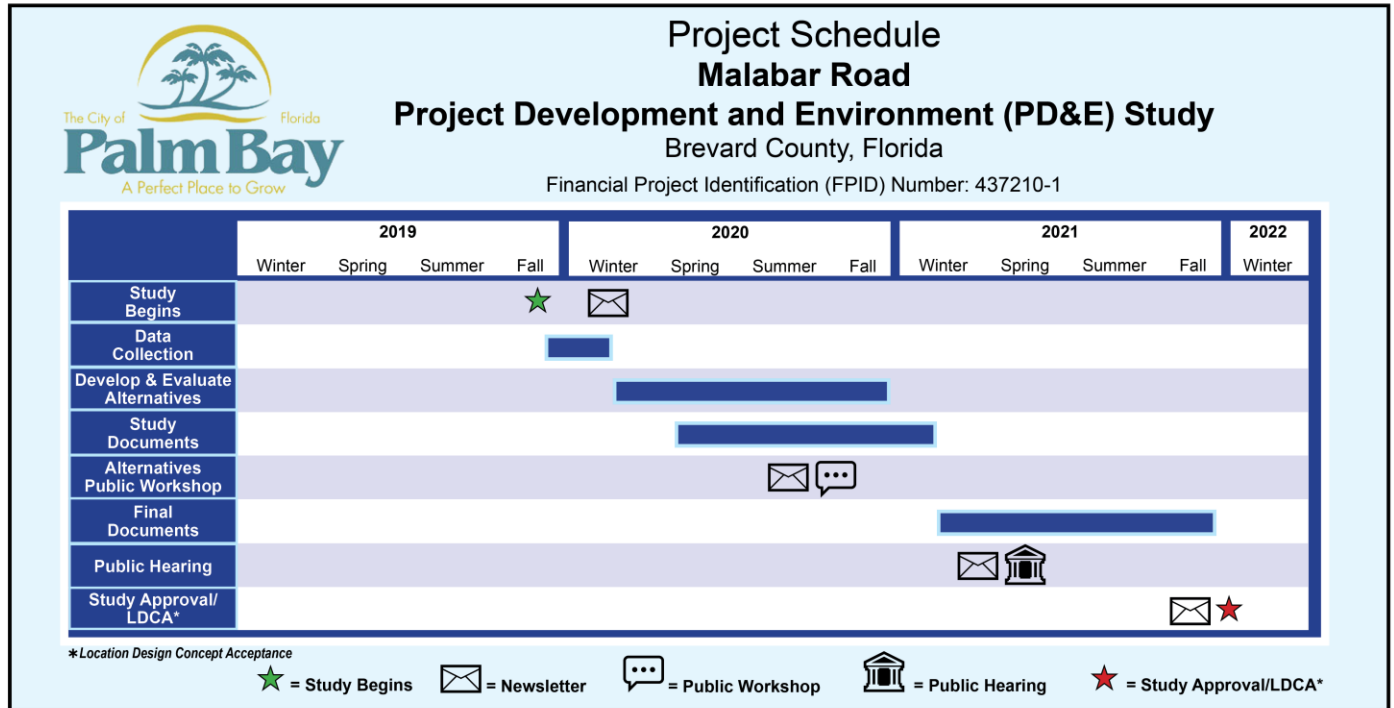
The City of Florida
Palm Bay
A Perfect Place to Grow

Project Schedule
Malabar Road
Project Development and Environment (PD&E) Study
Brevard County, Florida
Financial Project Identification (FPID) Number: 437210-1

| | 2019 | | | | 2020 | | | | 2021 | | | | 2022 |
|---|---|---|---|---|---|---|---|---|---|---|---|---|---|
| | Winter | Spring | Summer | Fall | Winter | Spring | Summer | Fall | Winter | Spring | Summer | Fall | Winter |
| Study Begins | | | | | | | | | | | | | |
| Data Collection | | | | | | | | | | | | | |
| Develop & Evaluate Alternatives | | | | | | | | | | | | | |
| Study Documents | | | | | | | | | | | | | |
| Alternatives Public Workshop | | | | | | | | | | | | | |
| Final Documents | | | | | | | | | | | | | |
| Public Hearing | | | | | | | | | | | | | |
| Study Approval/ LDCA* | | | | | | | | | | | | | |

*Location Design Concept Acceptance
= Study Begins = Newsletter = Public Workshop = Public Hearing = Study Approval/LDCA*